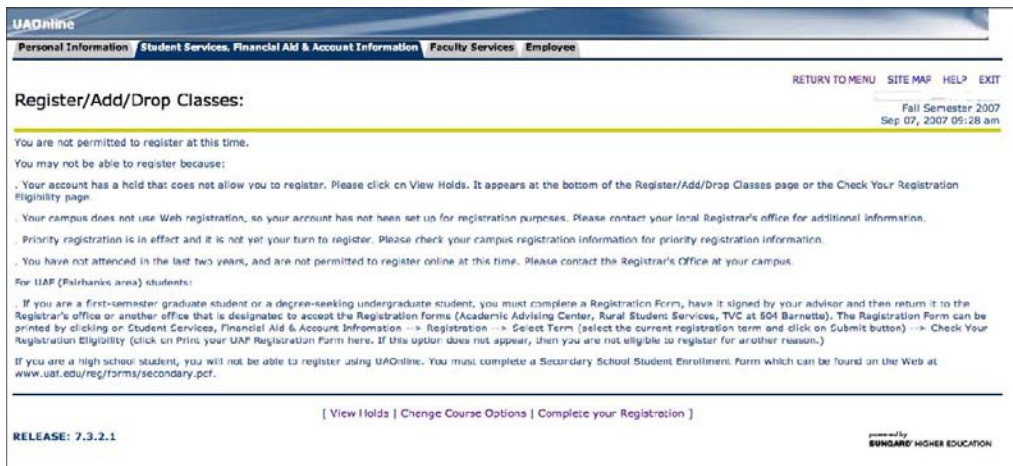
UAOnline

Personal Information | Student Services, Financial Aid & Account Information | Faculty Services | Employee

RETURN TO MENU SITE MAP HELP EXIT

Register/Add/Drop Classes:

Fall Semester 2007
Sep 07, 2007 09:28 am

You are not permitted to register at this time.

You may not be able to register because:

. Your account has a hold that does not allow you to register. Please click on View Holds. It appears at the bottom of the Register/Add/Drop Classes page or the Check Your Registration Eligibility page.

. Your campus does not use Web registration, so your account has not been set up for registration purposes. Please contact your local Registrar's office for additional information.

. Priority registration is in effect and it is not yet your turn to register. Please check your campus registration information for priority registration information.

. You have not attended in the last two years, and are not permitted to register online at this time. Please contact the Registrar's Office at your campus.

For UAF (Fairbanks area) students:

. If you are a first-semester graduate student or a degree-seeking undergraduate student, you must complete a Registration Form, have it signed by your advisor and then return it to the Registrar's office or another office that is designated to accept the Registration forms (Academic Advising Center, Rural Student Services, TVC at 504 Barnette). The Registration Form can be printed by clicking on Student Services, Financial Aid & Account Infromation --> Registration --> Select Term (select the current registration term and click on Submit button) --> Check Your Registration Eligibility (click on Print your UAF Registration Form here. If this option does not appear, then you are not eligible to register for another reason.)

If you are a high school student, you will not be able to register using UAOnline. You must complete a Secondary School Student Enrollment Form which can be found on the Web at www.uaf.edu/reg/forms/secondary.pdf.

[ View Holds | Change Course Options | Complete your Registration ]

RELEASE: 7.3.2.1

powered by SUNGARD HIGHER EDUCATION